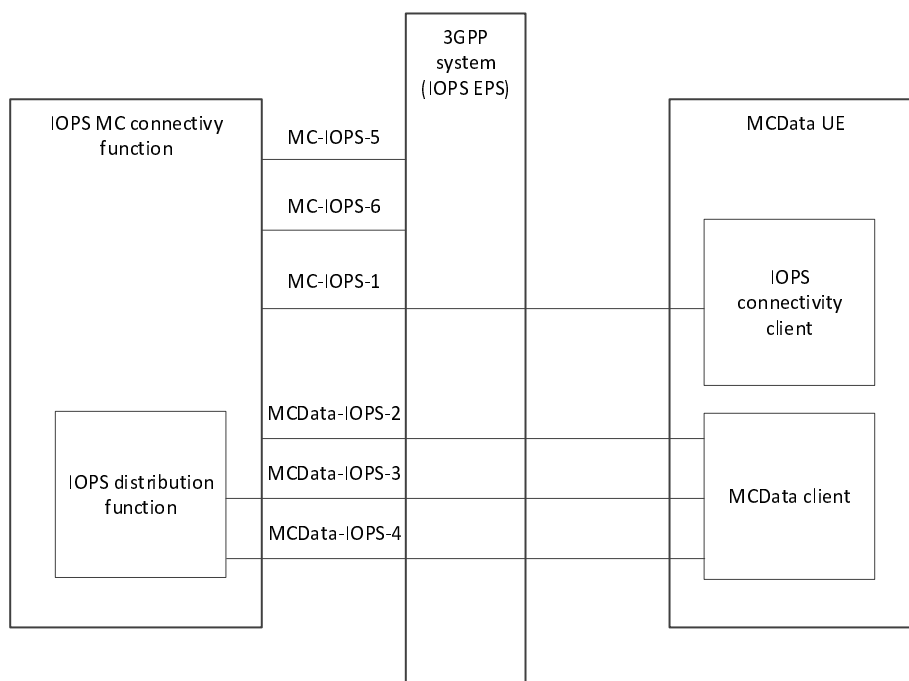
3GPP system (IOPS EPS)

IOPS MC connectivy function

MC-IOPS-5

MC-IOPS-6

MC-IOPS-1

MCData UE

IOPS connectivity client

MCData-IOPS-2

MCData-IOPS-3

MCData-IOPS-4

IOPS distribution function

MCData client